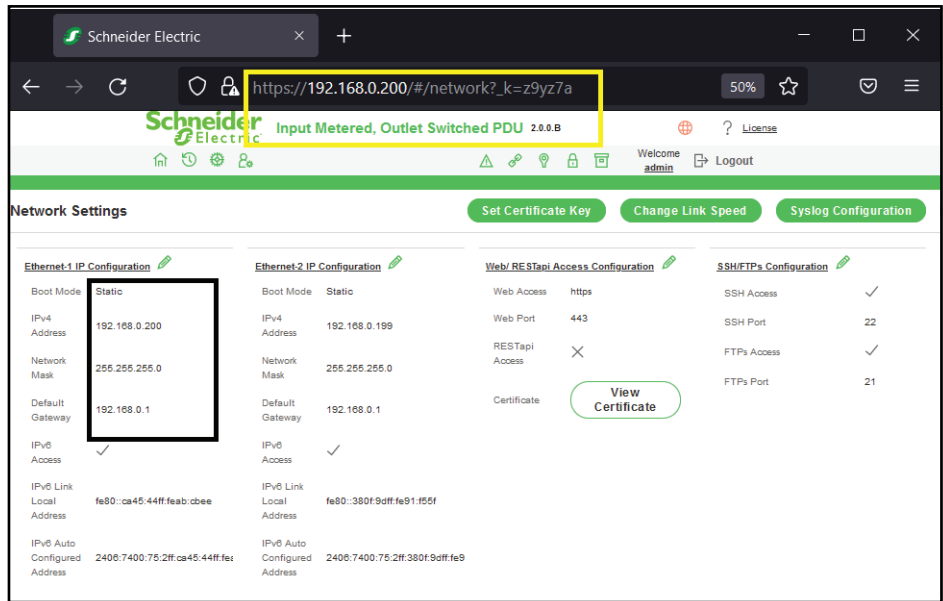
Schneider Electric

https://192.168.0.200/#/network?_k=z9yz7a

50%

Schneider Electric

Input Metered, Outlet Switched PDU 2.0.0.B

License

Welcome admin

Logout

Network Settings

Set Certificate Key

Change Link Speed

Syslog Configuration

Ethernet-1 IP Configuration

| | |
|---|---|
| Boot Mode | Static |
| IPv4 Address | 192.168.0.200 |
| Network Mask | 255.255.255.0 |
| Default Gateway | 192.168.0.1 |
| IPv6 Access | ✓ |
| IPv6 Link Local Address | fe80::ca45:44ff:feab:cbee |
| IPv6 Auto Configured Address | 2406:7400:75:2ff:ca45:44ff:fe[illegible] |

Ethernet-2 IP Configuration

| | |
|---|---|
| Boot Mode | Static |
| IPv4 Address | 192.168.0.199 |
| Network Mask | 255.255.255.0 |
| Default Gateway | 192.168.0.1 |
| IPv6 Access | ✓ |
| IPv6 Link Local Address | fe80::380f:9dff:fe91:f55f |
| IPv6 Auto Configured Address | 2406:7400:75:2ff:380f:9dff:fe9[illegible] |

Web/ RESTapi Access Configuration

| | |
|---|---|
| Web Access | https |
| Web Port | 443 |
| RESTapi Access | ✕ |
| Certificate | View Certificate |

SSH/FTPs Configuration

| | |
|---|---|
| SSH Access | ✓ |
| SSH Port | 22 |
| FTPs Access | ✓ |
| FTPs Port | 21 |